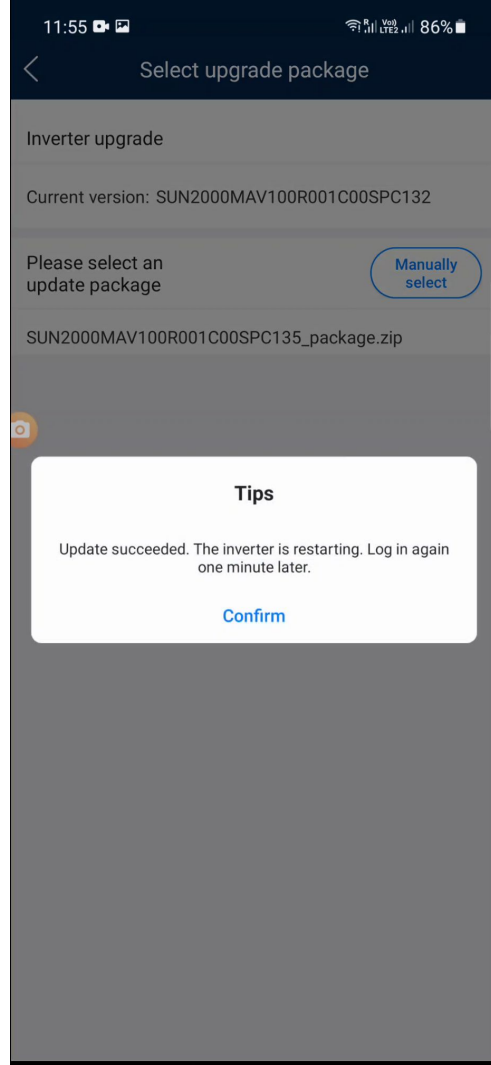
11:55

86%

Select upgrade package

Inverter upgrade

Current version: SUN2000MAV100R001C00SPC132

Please select an update package

Manually select

SUN2000MAV100R001C00SPC135_package.zip

Tips

Update succeeded. The inverter is restarting. Log in again one minute later.

Confirm